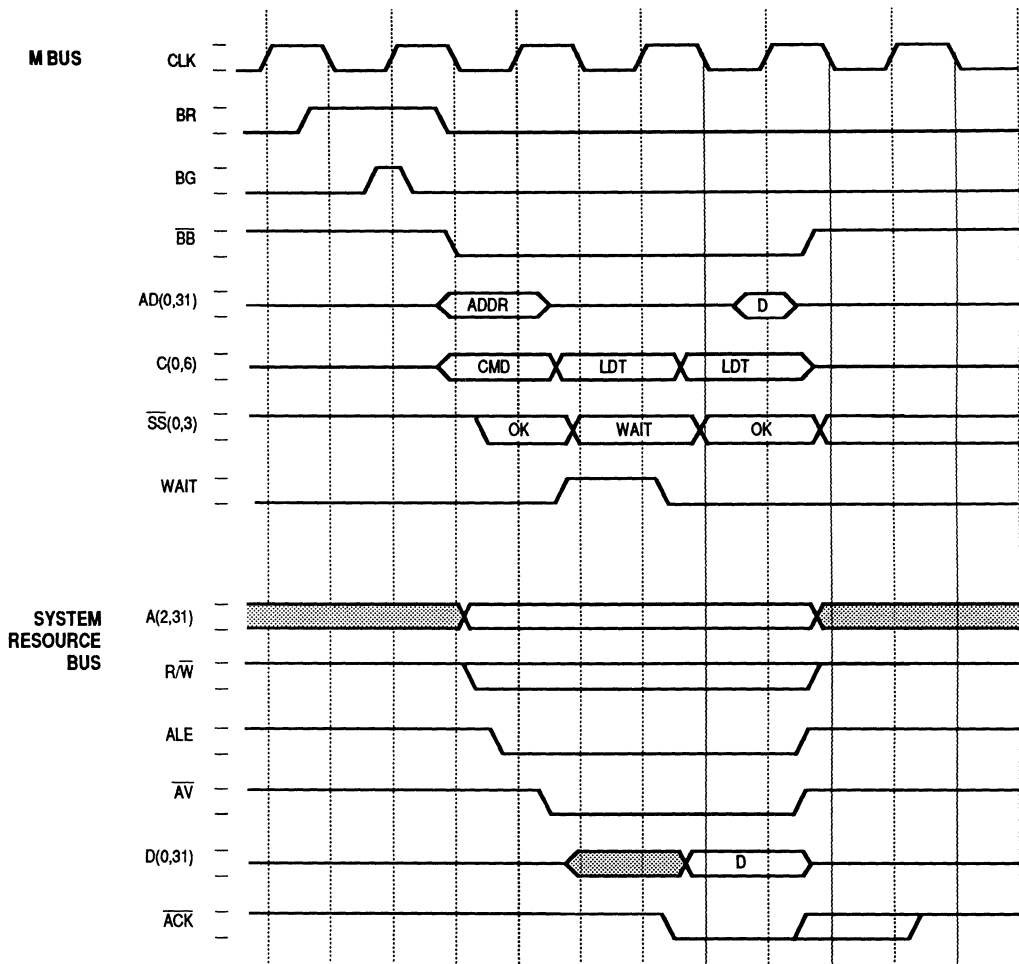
M BUS

CLK

BR

BG

$\overline{BB}$

AD(0,31)

ADDR

D

C(0,6)

CMD

LDT

LDT

$\overline{SS}$(0,3)

OK

WAIT

OK

WAIT

SYSTEM RESOURCE BUS

A(2,31)

R/$\overline{W}$

ALE

$\overline{AV}$

D(0,31)

D

$\overline{ACK}$